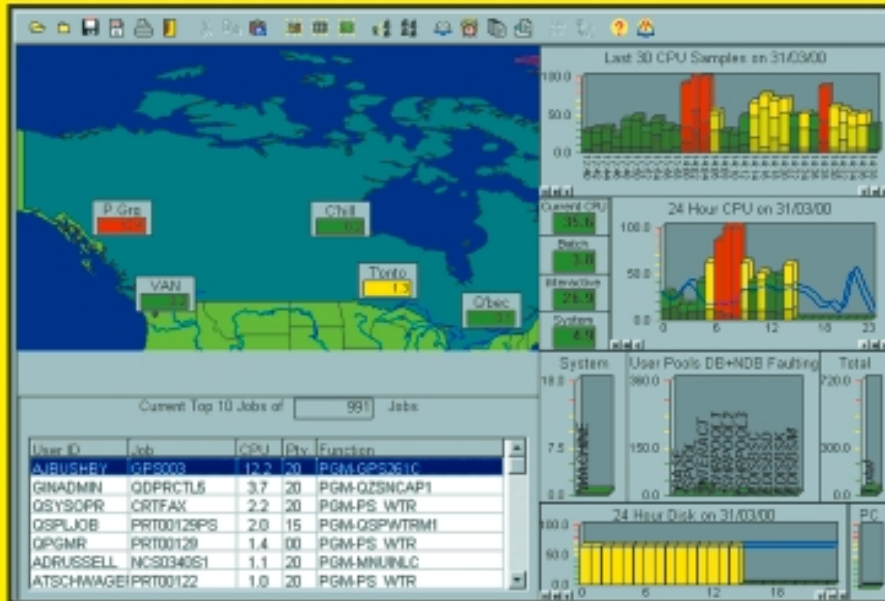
P Grg

Chill

VAN

Tonto
1.3

Q'bec

Last 30 CPU Samples on 31/03/00
100.0
50.0
0.0

Current CPU
35.6
Batch
3.8
Interactive
26.9
System
4.9

24 Hour CPU on 31/03/00
100.0
50.0
0.0
0
6
12
18
23

System
18.0
7.5
0.0

User Pools DB+NDB Faulting
380.0
150.0
0.0

Total
720.0
300.0
0.0

24 Hour Disk on 31/03/00
100.0
50.0
0.0
0
6
12
18

PC

Current Top 10 Jobs of 991 Jobs

| User ID | Job | CPU | Pty | Function |
|---|---|---|---|---|
| AJBUSHBY | GPS003 | 12.2 | 20 | PGM-GPS261C |
| GINADMIN | QDPRCTL5 | 3.7 | 20 | PGM-QZSNCAP1 |
| QSYSOPR | CRTFAX | 2.2 | 20 | PGM-PS WTR |
| QSPLJOB | PRT00129PS | 2.0 | 15 | PGM-QSPWTRM1 |
| QPGMR | PRT00129 | 1.4 | 00 | PGM-PS WTR |
| ADRUSSELL | NCS0340S1 | 1.1 | 20 | PGM-MNUINLC |
| ATSCHWAGEI | PRT00122 | 1.0 | 20 | PGM-PS WTR |